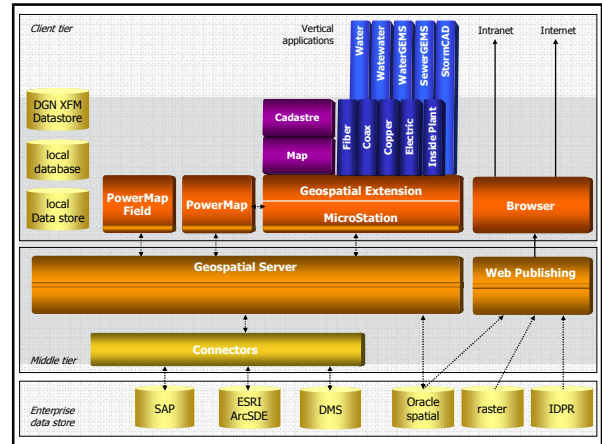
Client tier

Vertical applications

Water

Watewater

WaterGEMS

SewerGEMS

StormCAD

Intranet

Internet

DGN XFM Datastore

local database

local Data store

Cadastre

Map

Fiber

Coax

Copper

Electric

Inside Plant

PowerMap Field

PowerMap

Geospatial Extension

MicroStation

Browser

Geospatial Server

Web Publishing

Connectors

Middle tier

Enterprise data store

SAP

ESRI ArcSDE

DMS

Oracle spatial

raster

IDPR